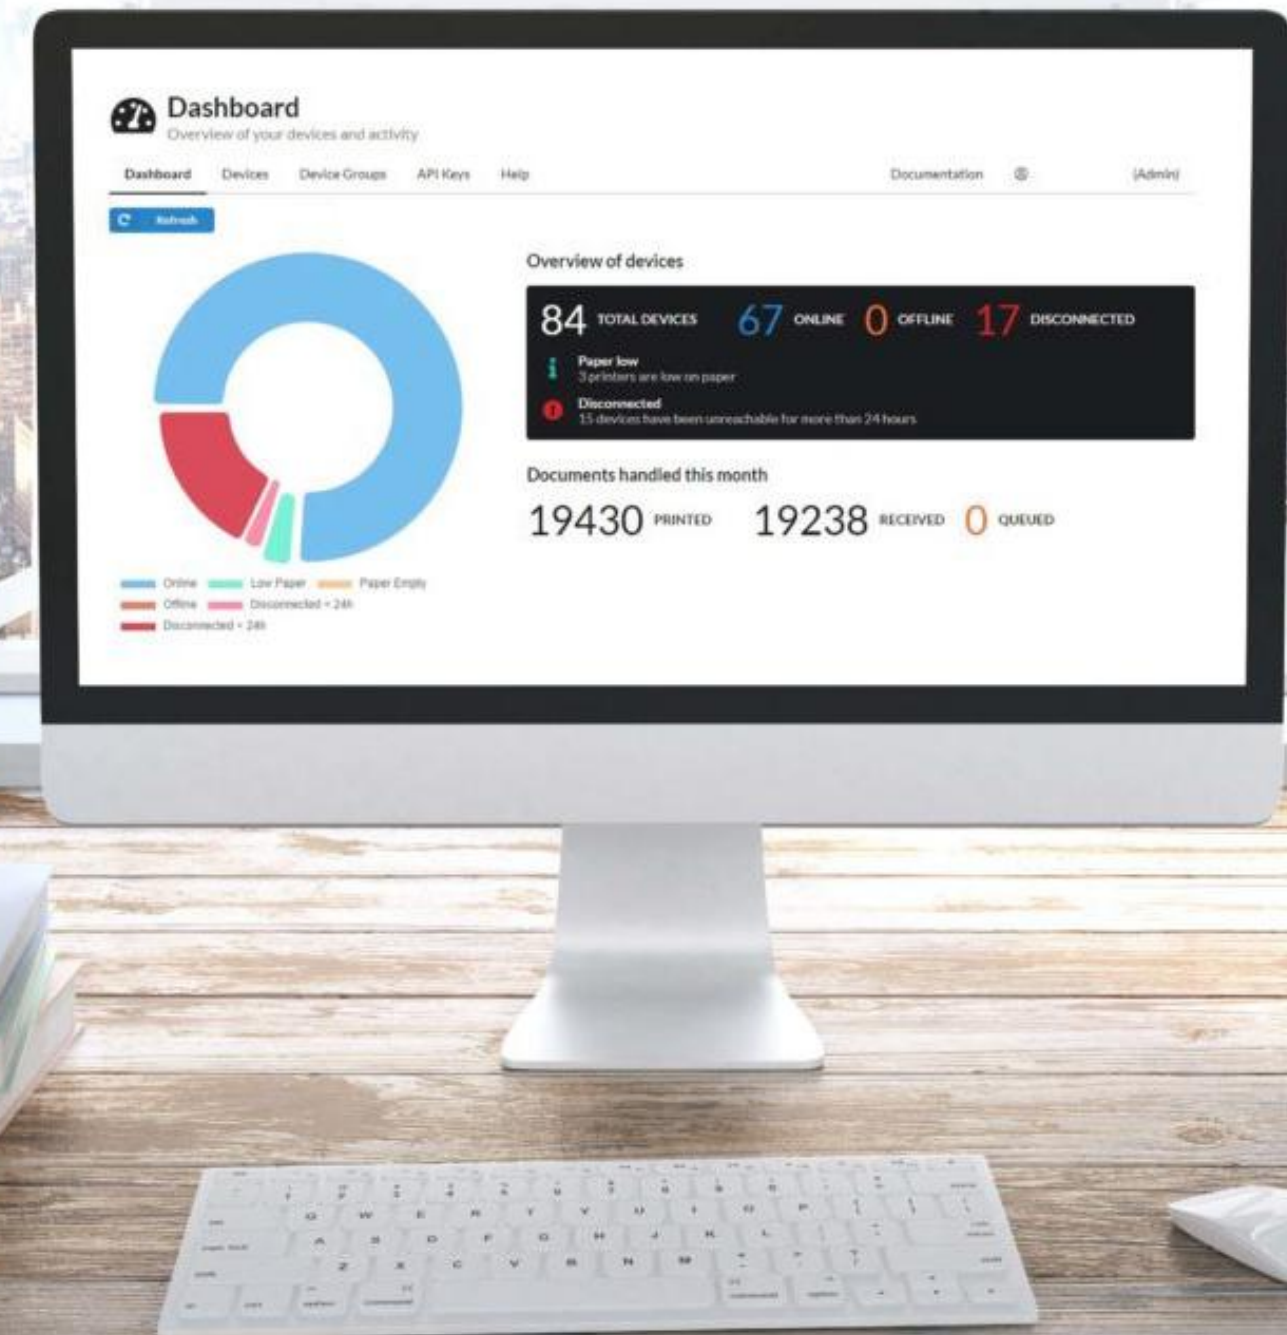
Dashboard
Overview of your devices and activity

Dashboard Devices Device Groups API Keys Help Documentation (Admin)

Refresh

Overview of devices

84 TOTAL DEVICES 67 ONLINE 0 OFFLINE 17 DISCONNECTED

Paper low
3 printers are low on paper

Disconnected
15 devices have been unreachable for more than 24 hours

Documents handled this month

19430 PRINTED 19238 RECEIVED 0 QUEUED

Online Low Paper Paper Empty
Offline Disconnected < 24h
Disconnected > 24h